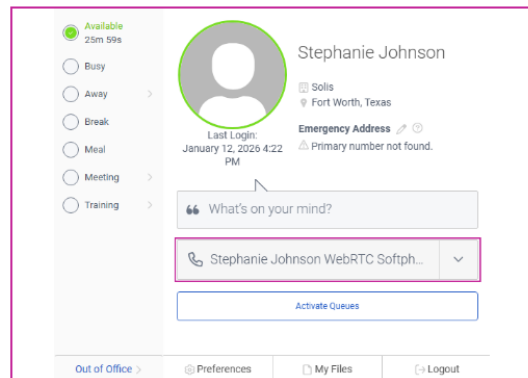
Available
25m 59s

Busy

Away

Break

Meal

Meeting

Training

Stephanie Johnson

Solis
Fort Worth, Texas

Last Login:
January 12, 2026 4:22 PM

Emergency Address
Primary number not found.

What's on your mind?

Stephanie Johnson WebRTC Softph...

Activate Queues

Out of Office

Preferences

My Files

Logout